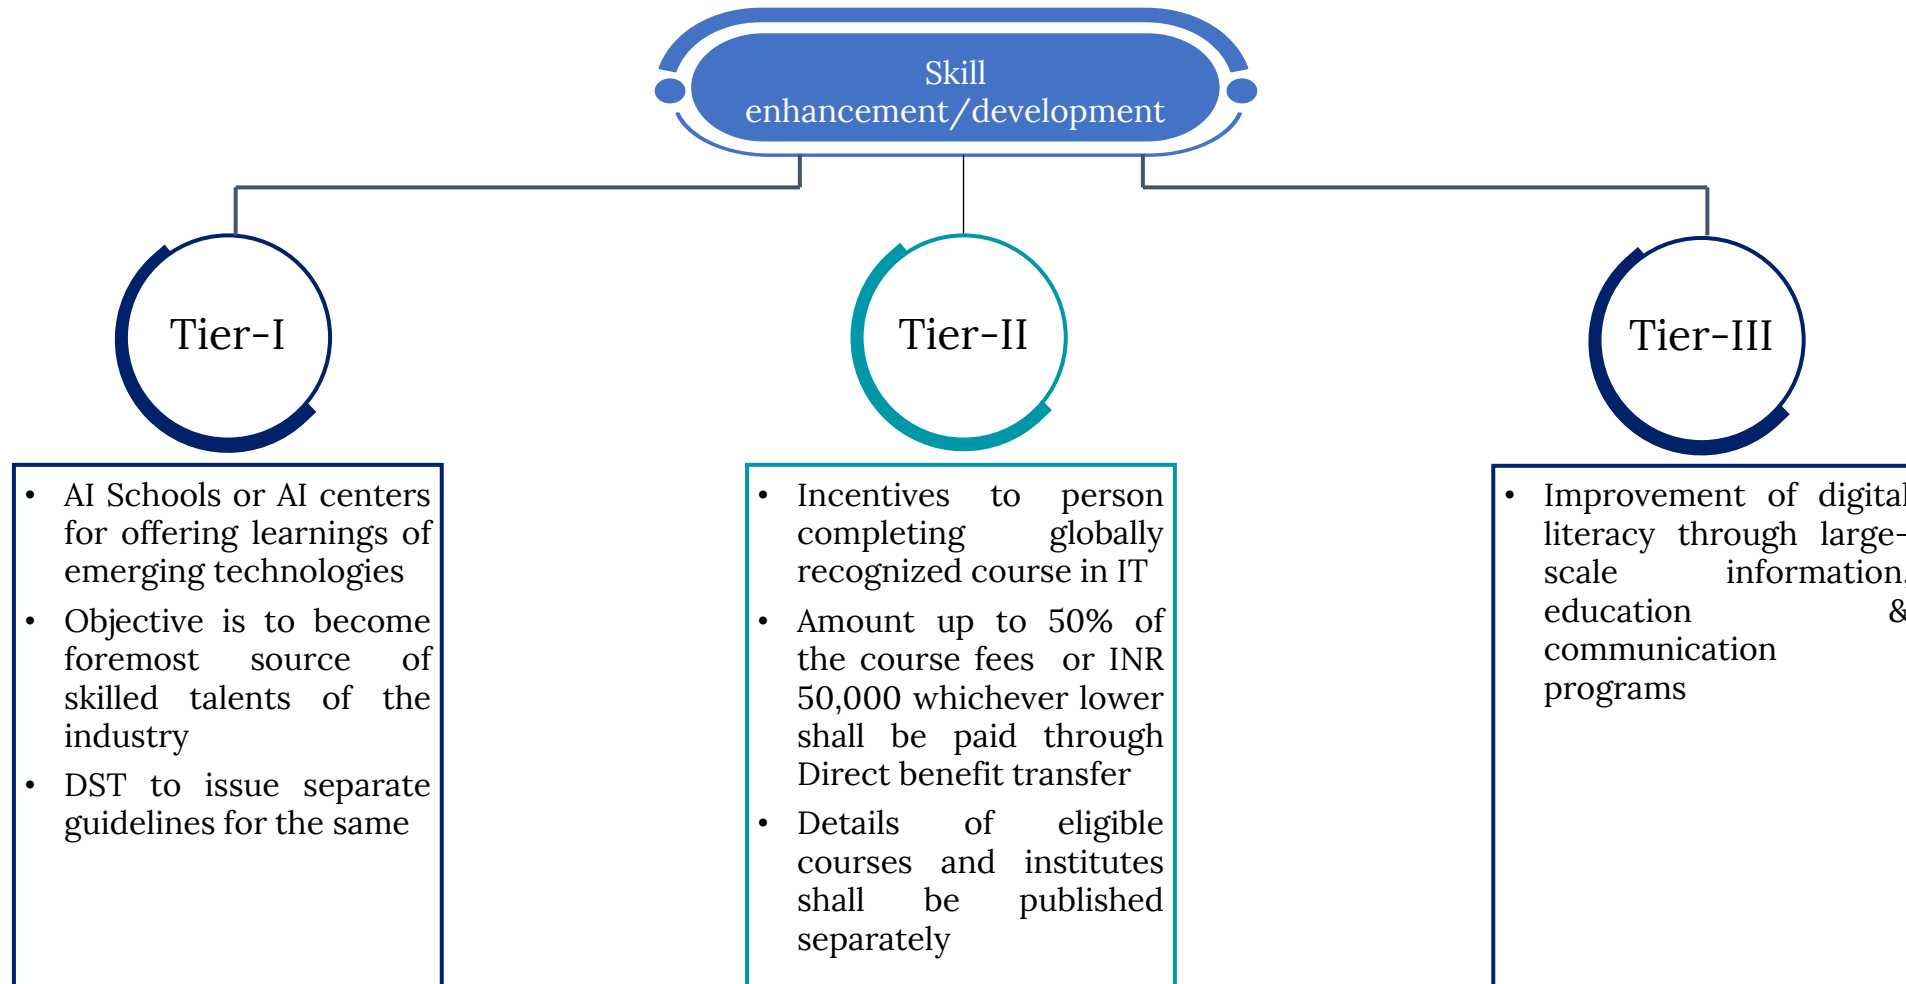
Skill enhancement/development

Tier-I

Tier-II

Tier-III

• AI Schools or AI centers for offering learnings of emerging technologies
• Objective is to become foremost source of skilled talents of the industry
• DST to issue separate guidelines for the same

• Incentives to person completing globally recognized course in IT
• Amount up to 50% of the course fees or INR 50,000 whichever lower shall be paid through Direct benefit transfer
• Details of eligible courses and institutes shall be published separately

• Improvement of digital literacy through large-scale information, education & communication programs